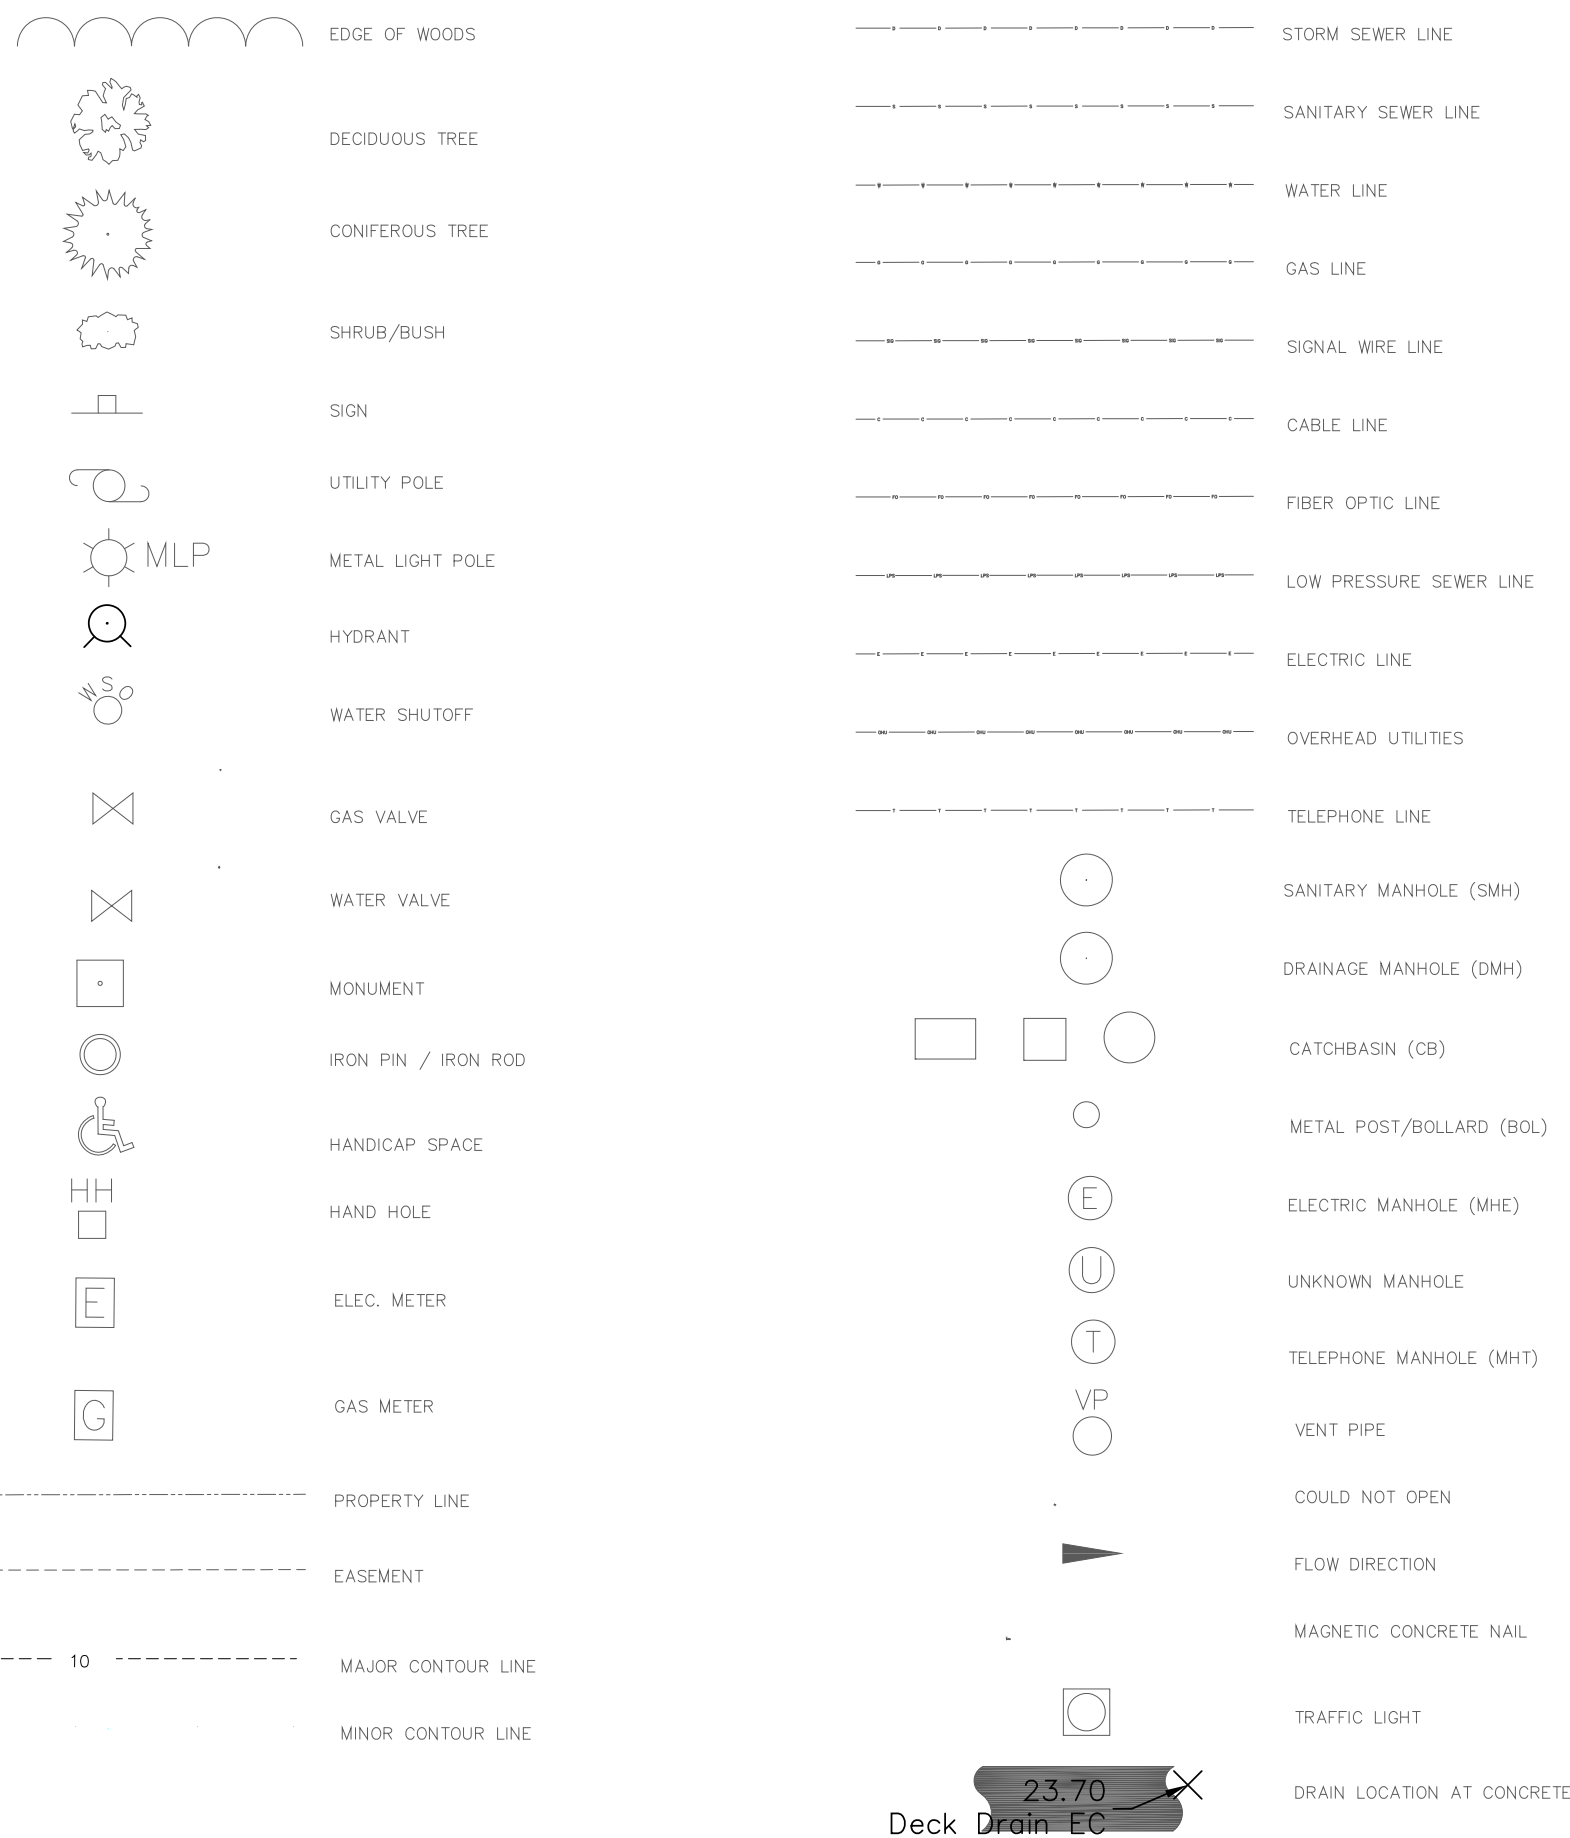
EDGE OF WOODS

DECIDUOUS TREE

CONIFEROUS TREE

SHRUB/BUSH

SIGN

UTILITY POLE

MLP
METAL LIGHT POLE

HYDRANT

WSO
WATER SHUTOFF

GAS VALVE

WATER VALVE

MONUMENT

IRON PIN / IRON ROD

HANDICAP SPACE

HH
HAND HOLE

E
ELEC. METER

G
GAS METER

PROPERTY LINE

EASEMENT

10
MAJOR CONTOUR LINE

MINOR CONTOUR LINE

STORM SEWER LINE

SANITARY SEWER LINE

WATER LINE

GAS LINE

SIGNAL WIRE LINE

CABLE LINE

FIBER OPTIC LINE

LOW PRESSURE SEWER LINE

ELECTRIC LINE

OVERHEAD UTILITIES

TELEPHONE LINE

SANITARY MANHOLE (SMH)

DRAINAGE MANHOLE (DMH)

CATCHBASIN (CB)

METAL POST/BOLLARD (BOL)

E
ELECTRIC MANHOLE (MHE)

U
UNKNOWN MANHOLE

T
TELEPHONE MANHOLE (MHT)

VP
VENT PIPE

COULD NOT OPEN

FLOW DIRECTION

MAGNETIC CONCRETE NAIL

TRAFFIC LIGHT

23.70
Deck Drain EC
DRAIN LOCATION AT CONCRETE